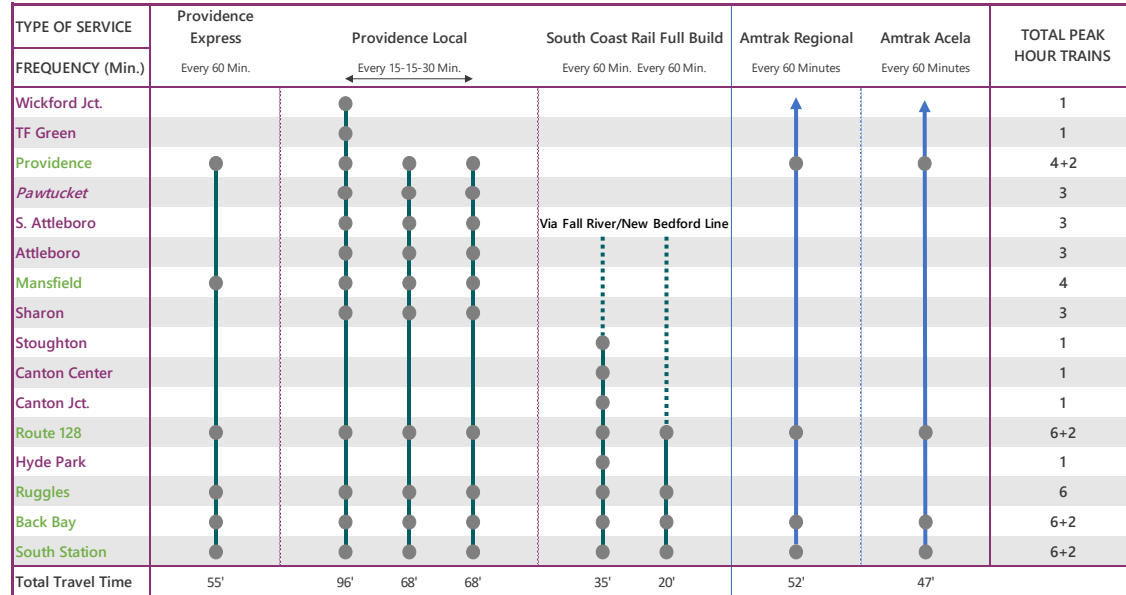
| TYPE OF SERVICE | Providence Express | Providence Local | | | South Coast Rail Full Build | | Amtrak Regional | Amtrak Acela | TOTAL PEAK HOUR TRAINS |
|---|---|---|---|---|---|---|---|---|---|
| FREQUENCY (Min.) | Every 60 Min. | Every 15-15-30 Min. | | | Every 60 Min. | Every 60 Min. | Every 60 Minutes | Every 60 Minutes | |
| Wickford Jct. | | | | | | | | | 1 |
| TF Green | | | | | | | | | 1 |
| Providence | | | | | | | | | 4+2 |
| *Pawtucket* | | | | | | | | | 3 |
| S. Attleboro | | | | | Via Fall River/New | Bedford Line | | | 3 |
| Attleboro | | | | | | | | | 3 |
| Mansfield | | | | | | | | | 4 |
| Sharon | | | | | | | | | 3 |
| Stoughton | | | | | | | | | 1 |
| Canton Center | | | | | | | | | 1 |
| Canton Jct. | | | | | | | | | 1 |
| Route 128 | | | | | | | | | 6+2 |
| Hyde Park | | | | | | | | | 1 |
| Ruggles | | | | | | | | | 6 |
| Back Bay | | | | | | | | | 6+2 |
| South Station | | | | | | | | | 6+2 |
| Total Travel Time | 55' | 96' | 68' | 68' | 35' | 20' | 52' | 47' | |